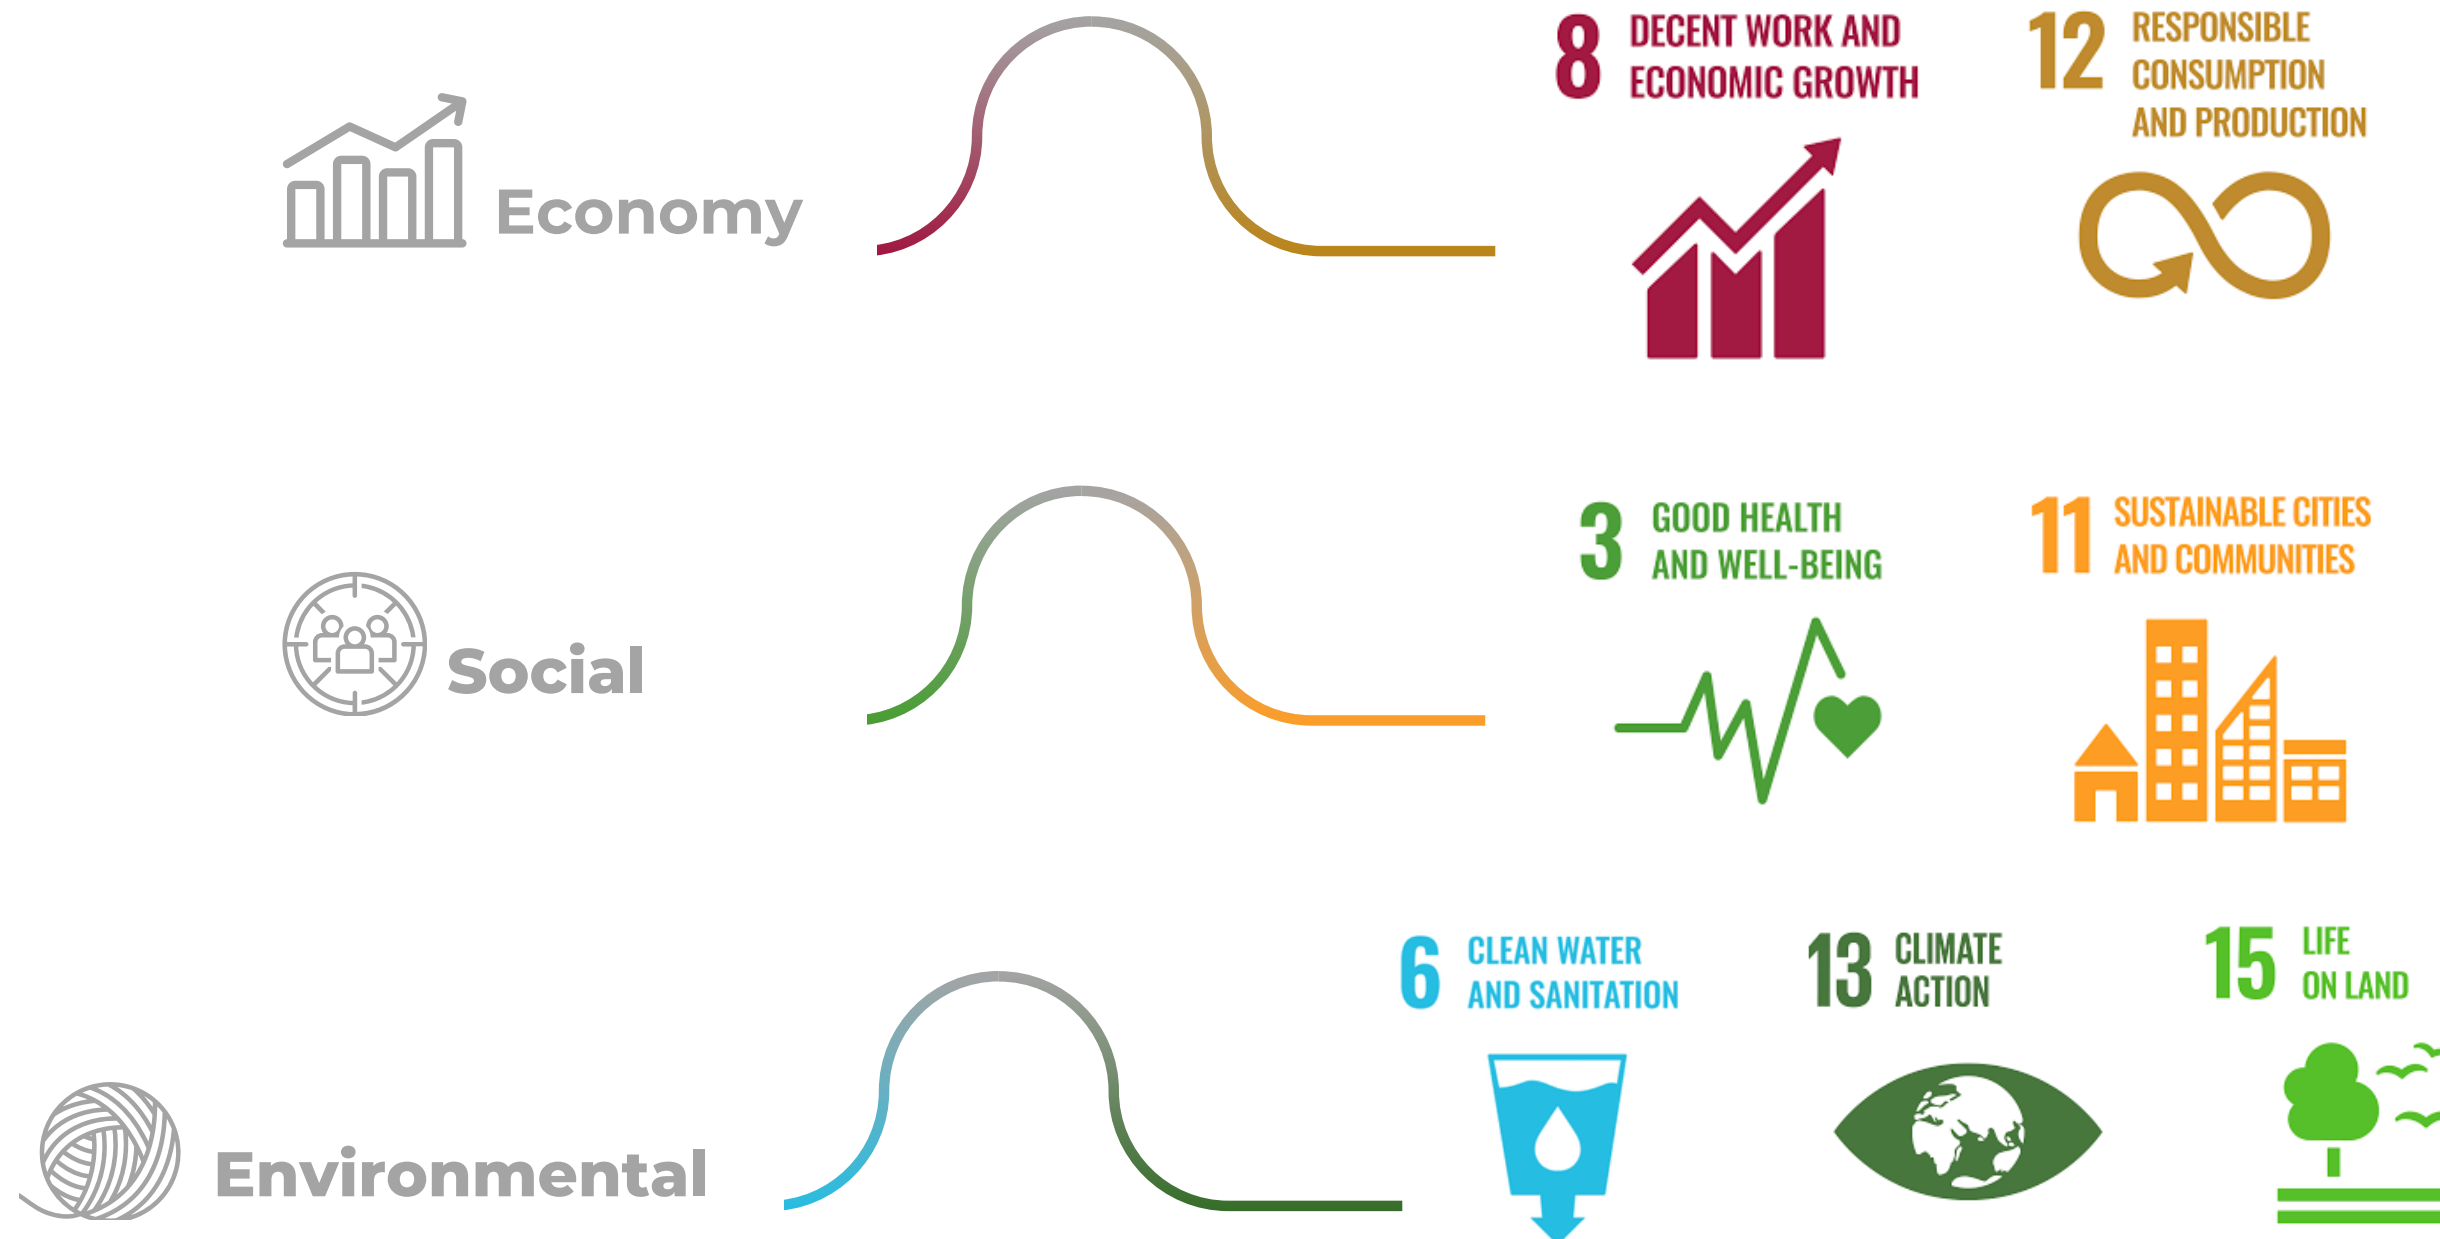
Economy

8 DECENT WORK AND ECONOMIC GROWTH

12 RESPONSIBLE CONSUMPTION AND PRODUCTION

Social

3 GOOD HEALTH AND WELL-BEING

11 SUSTAINABLE CITIES AND COMMUNITIES

Environmental

6 CLEAN WATER AND SANITATION

13 CLIMATE ACTION

15 LIFE ON LAND